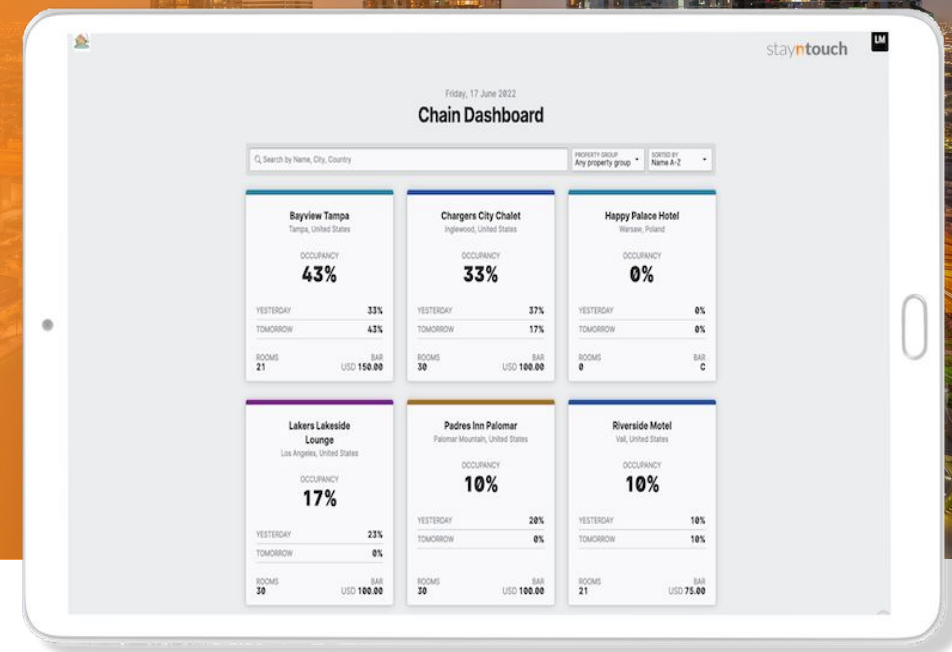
stayntouch

LM

Friday, 17 June 2022

Chain Dashboard

Search by Name, City, Country

PROPERTY GROUP
Any property group

SORTED BY
Name A-Z

Bayview Tampa
Tampa, United States
OCCUPANCY
43%
YESTERDAY 33%
TOMORROW 43%
ROOMS 21
BAR USD 150.00

Chargers City Chalet
Inglewood, United States
OCCUPANCY
33%
YESTERDAY 37%
TOMORROW 17%
ROOMS 30
BAR USD 100.00

Happy Palace Hotel
Warsaw, Poland
OCCUPANCY
0%
YESTERDAY 0%
TOMORROW 0%
ROOMS 0
BAR C

Lakers Lakeside Lounge
Los Angeles, United States
OCCUPANCY
17%
YESTERDAY 23%
TOMORROW 0%
ROOMS 30
BAR USD 100.00

Padres Inn Palomar
Palomar Mountain, United States
OCCUPANCY
10%
YESTERDAY 20%
TOMORROW 0%
ROOMS 30
BAR USD 100.00

Riverside Motel
Vail, United States
OCCUPANCY
10%
YESTERDAY 10%
TOMORROW 10%
ROOMS 21
BAR USD 75.00